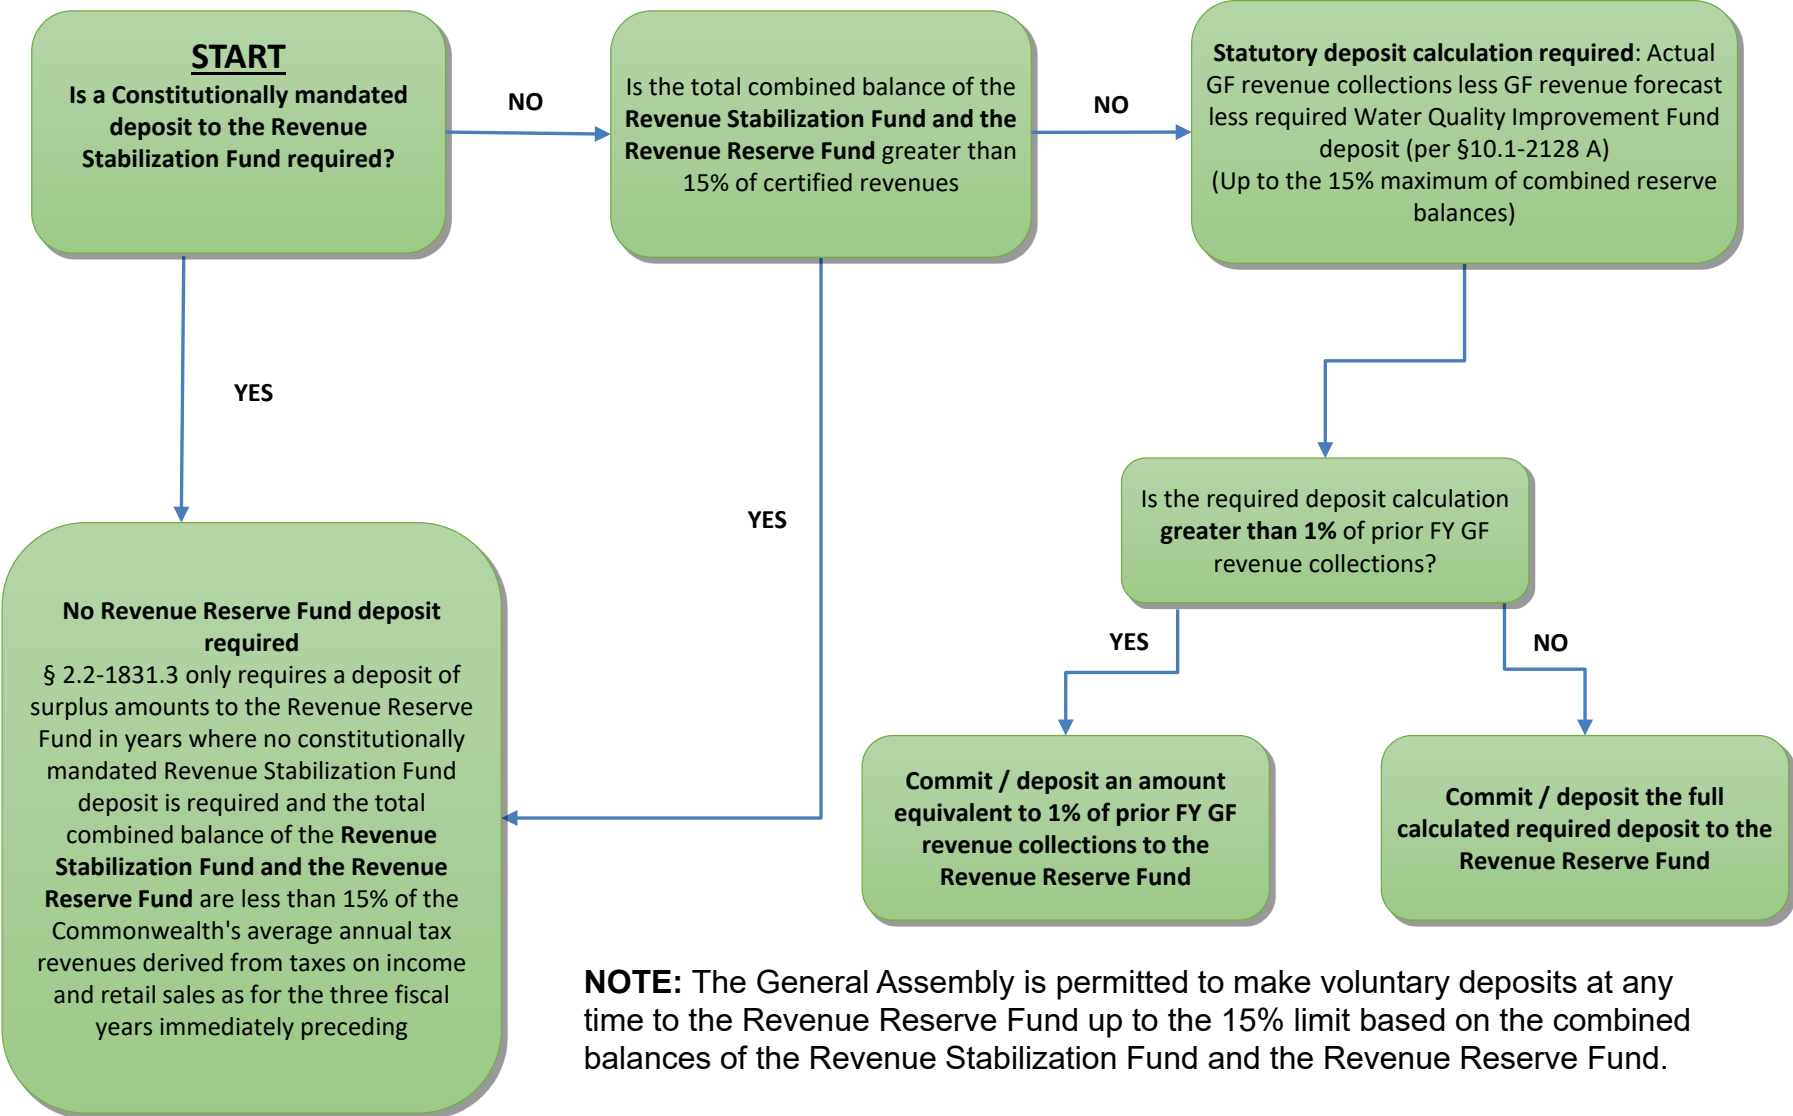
START
Is a Constitutionally mandated deposit to the Revenue Stabilization Fund required?

NO

Is the total combined balance of the Revenue Stabilization Fund and the Revenue Reserve Fund greater than 15% of certified revenues

NO

Statutory deposit calculation required: Actual GF revenue collections less GF revenue forecast less required Water Quality Improvement Fund deposit (per §10.1-2128 A)
(Up to the 15% maximum of combined reserve balances)

YES

YES

Is the required deposit calculation greater than 1% of prior FY GF revenue collections?

YES

NO

No Revenue Reserve Fund deposit required
§ 2.2-1831.3 only requires a deposit of surplus amounts to the Revenue Reserve Fund in years where no constitutionally mandated Revenue Stabilization Fund deposit is required and the total combined balance of the Revenue Stabilization Fund and the Revenue Reserve Fund are less than 15% of the Commonwealth's average annual tax revenues derived from taxes on income and retail sales as for the three fiscal years immediately preceding

Commit / deposit an amount equivalent to 1% of prior FY GF revenue collections to the Revenue Reserve Fund

Commit / deposit the full calculated required deposit to the Revenue Reserve Fund

NOTE: The General Assembly is permitted to make voluntary deposits at any time to the Revenue Reserve Fund up to the 15% limit based on the combined balances of the Revenue Stabilization Fund and the Revenue Reserve Fund.